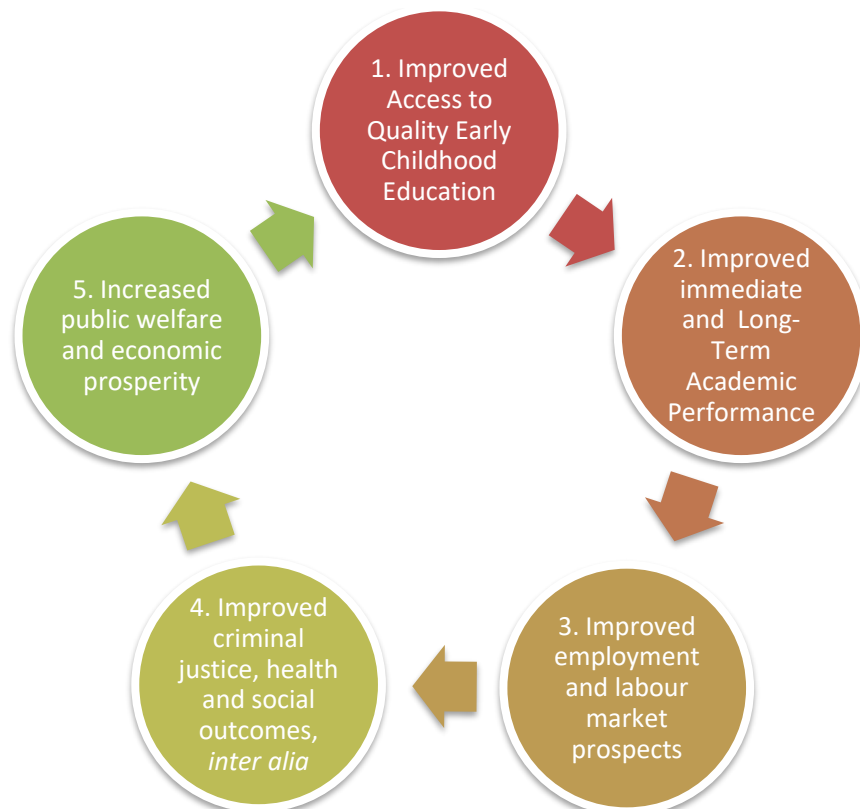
1. Improved Access to Quality Early Childhood Education

2. Improved immediate and Long-Term Academic Performance

3. Improved employment and labour market prospects

4. Improved criminal justice, health and social outcomes, inter alia

5. Increased public welfare and economic prosperity